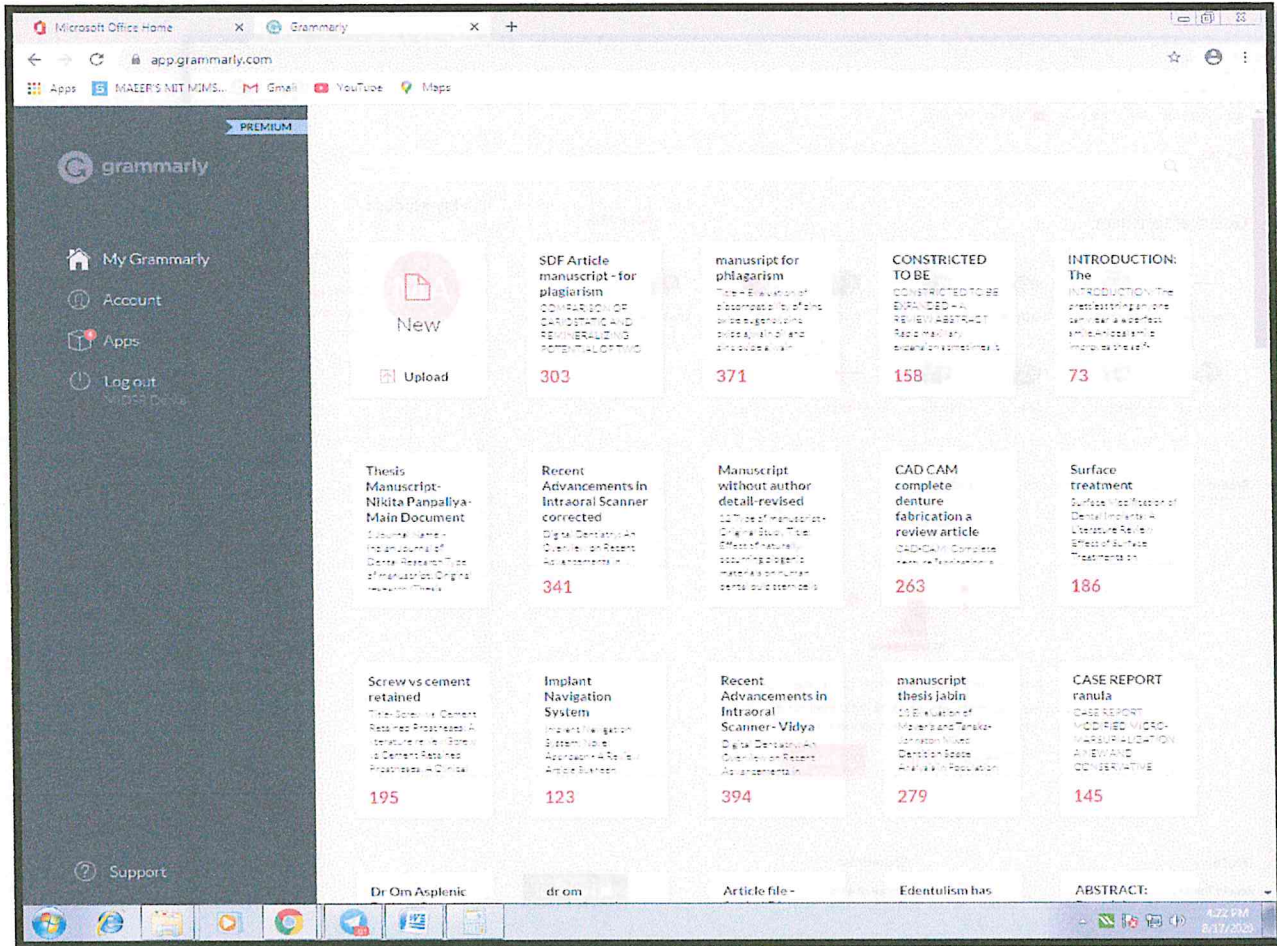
Microsoft Office Home × Grammarly × +

app.grammarly.com

Apps MAEER'S MIT MIMS... Gmail YouTube Maps

PREMIUM

grammarly

My Grammarly

Account

Apps

Log out

Support

New

Upload

SDF Article manuscript - for plagiarism
COMPARISON OF CARIOSTATIC AND REMINERALIZING POTENTIAL OF TWO
303

manusript for phlagarism
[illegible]
371

CONSTRICTED TO BE
CONSTRICTED TO BE ENHANCED - A REVIEW ABSTRACT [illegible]
158

INTRODUCTION: The
INTRODUCTION: The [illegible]
73

Thesis Manuscript-Nikita Panpaliya-Main Document
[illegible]

Recent Advancements in Intraoral Scanner corrected
Digital Dentistry: An Overview on Recent Advancements in
341

Manuscript without author detail-revised
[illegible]

CAD CAM complete denture fabrication a review article
CAD-CAM: Complete denture fabrication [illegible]
263

Surface treatment
Surface Modification of Dental Implants: A Literature Review Effects of Surface Treatments on
186

Screw vs cement retained
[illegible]
195

Implant Navigation System
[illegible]
123

Recent Advancements in Intraoral Scanner - Vidya
Digital Dentistry: An Overview on Recent Advancements in
394

manuscript thesis jabin
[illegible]
279

CASE REPORT ranula
CASE REPORT MODIFIED MICRO-MARSUPIALIZATION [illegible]
145

Dr Om Asplenic

dr om

Article file -

Edentulism has

ABSTRACT:

4:22 PM
8/17/2020